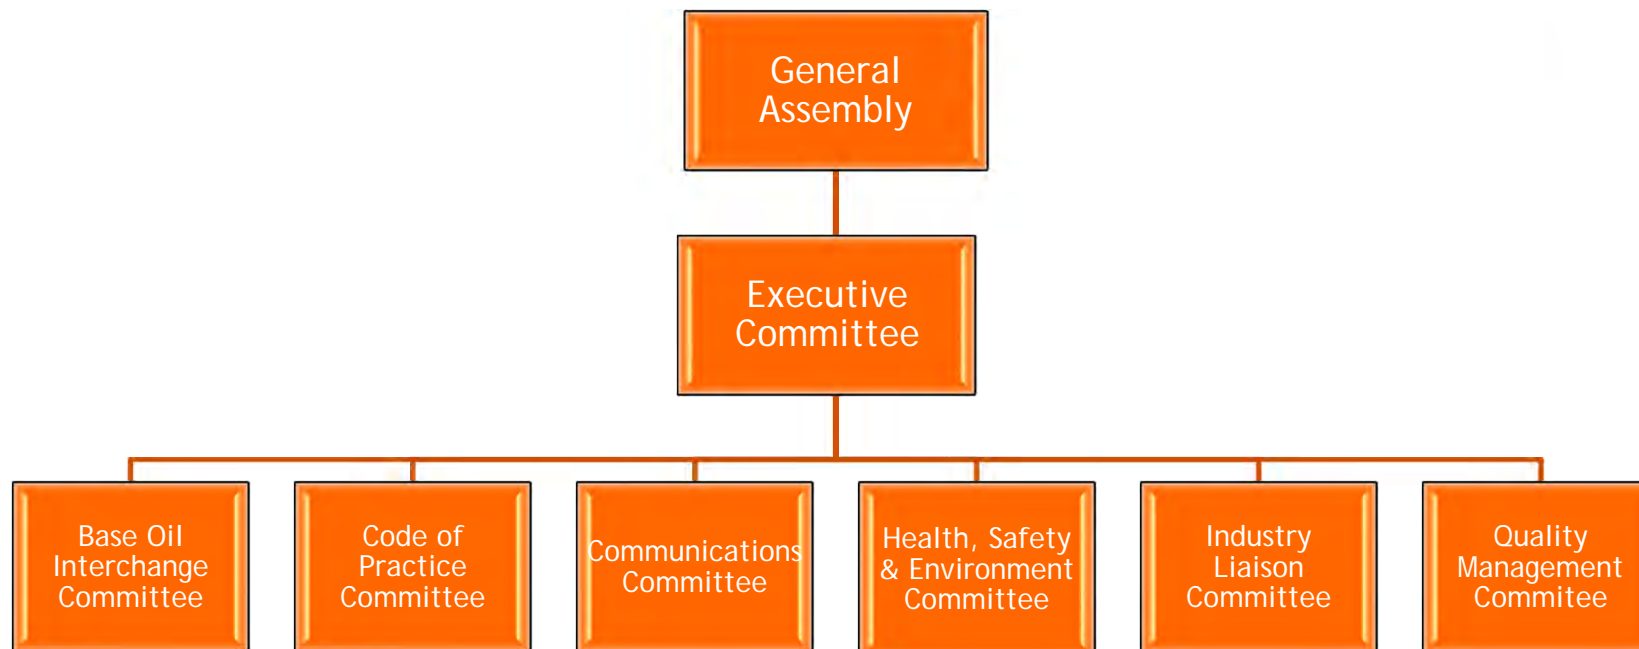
General Assembly

Executive Committee

Base Oil Interchange Committee

Code of Practice Committee

Communications Committee

Health, Safety & Environment Committee

Industry Liaison Committee

Quality Management Commitee